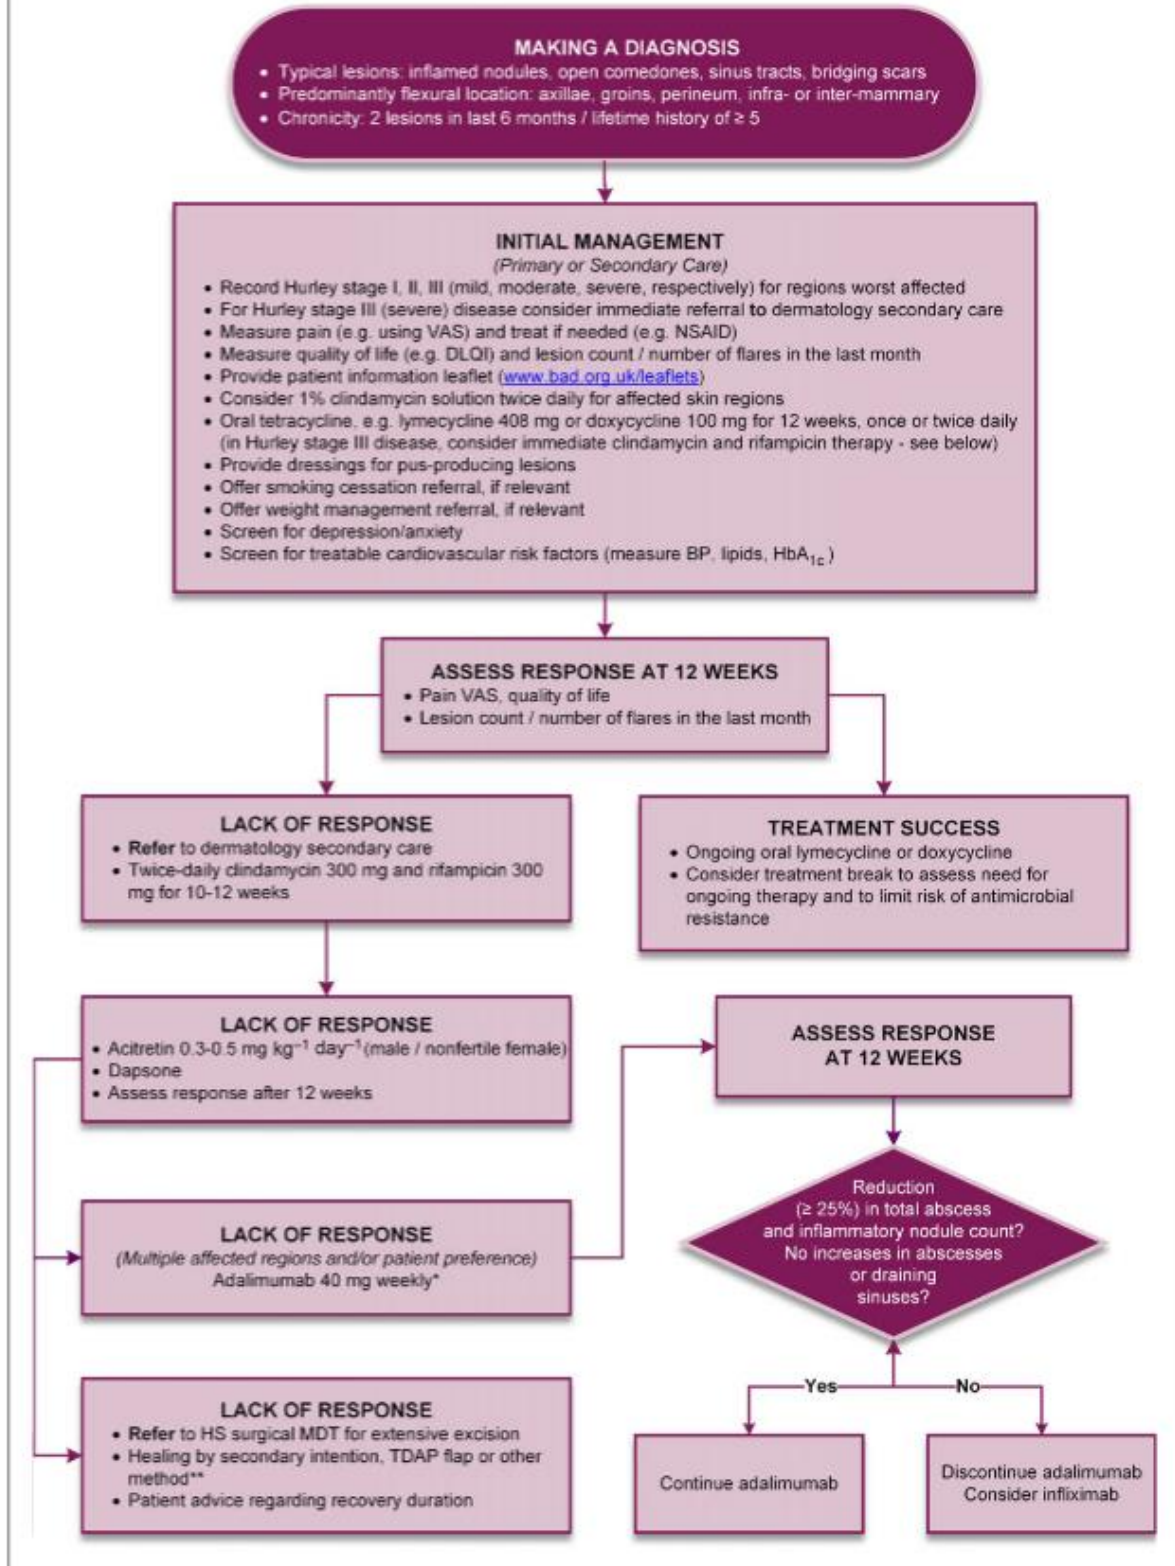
MAKING A DIAGNOSIS
• Typical lesions: inflamed nodules, open comedones, sinus tracts, bridging scars
• Predominantly flexural location: axillae, groins, perineum, infra- or inter-mammary
• Chronicity: 2 lesions in last 6 months / lifetime history of ≥ 5

INITIAL MANAGEMENT
(Primary or Secondary Care)
• Record Hurley stage I, II, III (mild, moderate, severe, respectively) for regions worst affected
• For Hurley stage III (severe) disease consider immediate referral to dermatology secondary care
• Measure pain (e.g. using VAS) and treat if needed (e.g. NSAID)
• Measure quality of life (e.g. DLQI) and lesion count / number of flares in the last month
• Provide patient information leaflet (www.bad.org.uk/leaflets)
• Consider 1% clindamycin solution twice daily for affected skin regions
• Oral tetracycline, e.g. lymecycline 408 mg or doxycycline 100 mg for 12 weeks, once or twice daily (in Hurley stage III disease, consider immediate clindamycin and rifampicin therapy - see below)
• Provide dressings for pus-producing lesions
• Offer smoking cessation referral, if relevant
• Offer weight management referral, if relevant
• Screen for depression/anxiety
• Screen for treatable cardiovascular risk factors (measure BP, lipids, $HbA_{1c}$)

ASSESS RESPONSE AT 12 WEEKS
• Pain VAS, quality of life
• Lesion count / number of flares in the last month

LACK OF RESPONSE
• Refer to dermatology secondary care
• Twice-daily clindamycin 300 mg and rifampicin 300 mg for 10-12 weeks

TREATMENT SUCCESS
• Ongoing oral lymecycline or doxycycline
• Consider treatment break to assess need for ongoing therapy and to limit risk of antimicrobial resistance

LACK OF RESPONSE
• Acitretin 0.3-0.5 mg $kg^{-1}$ $day^{-1}$ (male / nonfertile female)
• Dapsone
• Assess response after 12 weeks

ASSESS RESPONSE AT 12 WEEKS

Reduction (≥ 25%) in total abscess and inflammatory nodule count? No increases in abscesses or draining sinuses?

LACK OF RESPONSE
(Multiple affected regions and/or patient preference)
Adalimumab 40 mg weekly*

Yes
No

LACK OF RESPONSE
• Refer to HS surgical MDT for extensive excision
• Healing by secondary intention, TDAP flap or other method**
• Patient advice regarding recovery duration

Continue adalimumab

Discontinue adalimumab
Consider infliximab